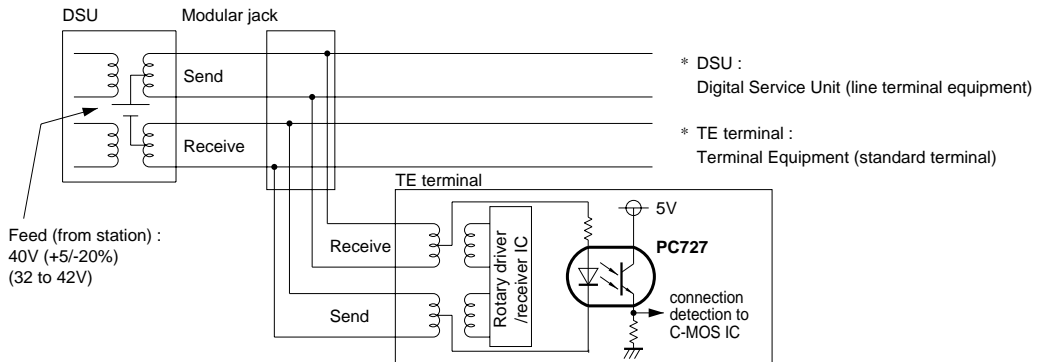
DSU

Modular jack

Send

Receive

Feed (from station) :
40V (+5/-20%)
(32 to 42V)

* DSU :
Digital Service Unit (line terminal equipment)

* TE terminal :
Terminal Equipment (standard terminal)

TE terminal

Receive

Send

Rotary driver /receiver IC

5V

PC727

connection detection to C-MOS IC